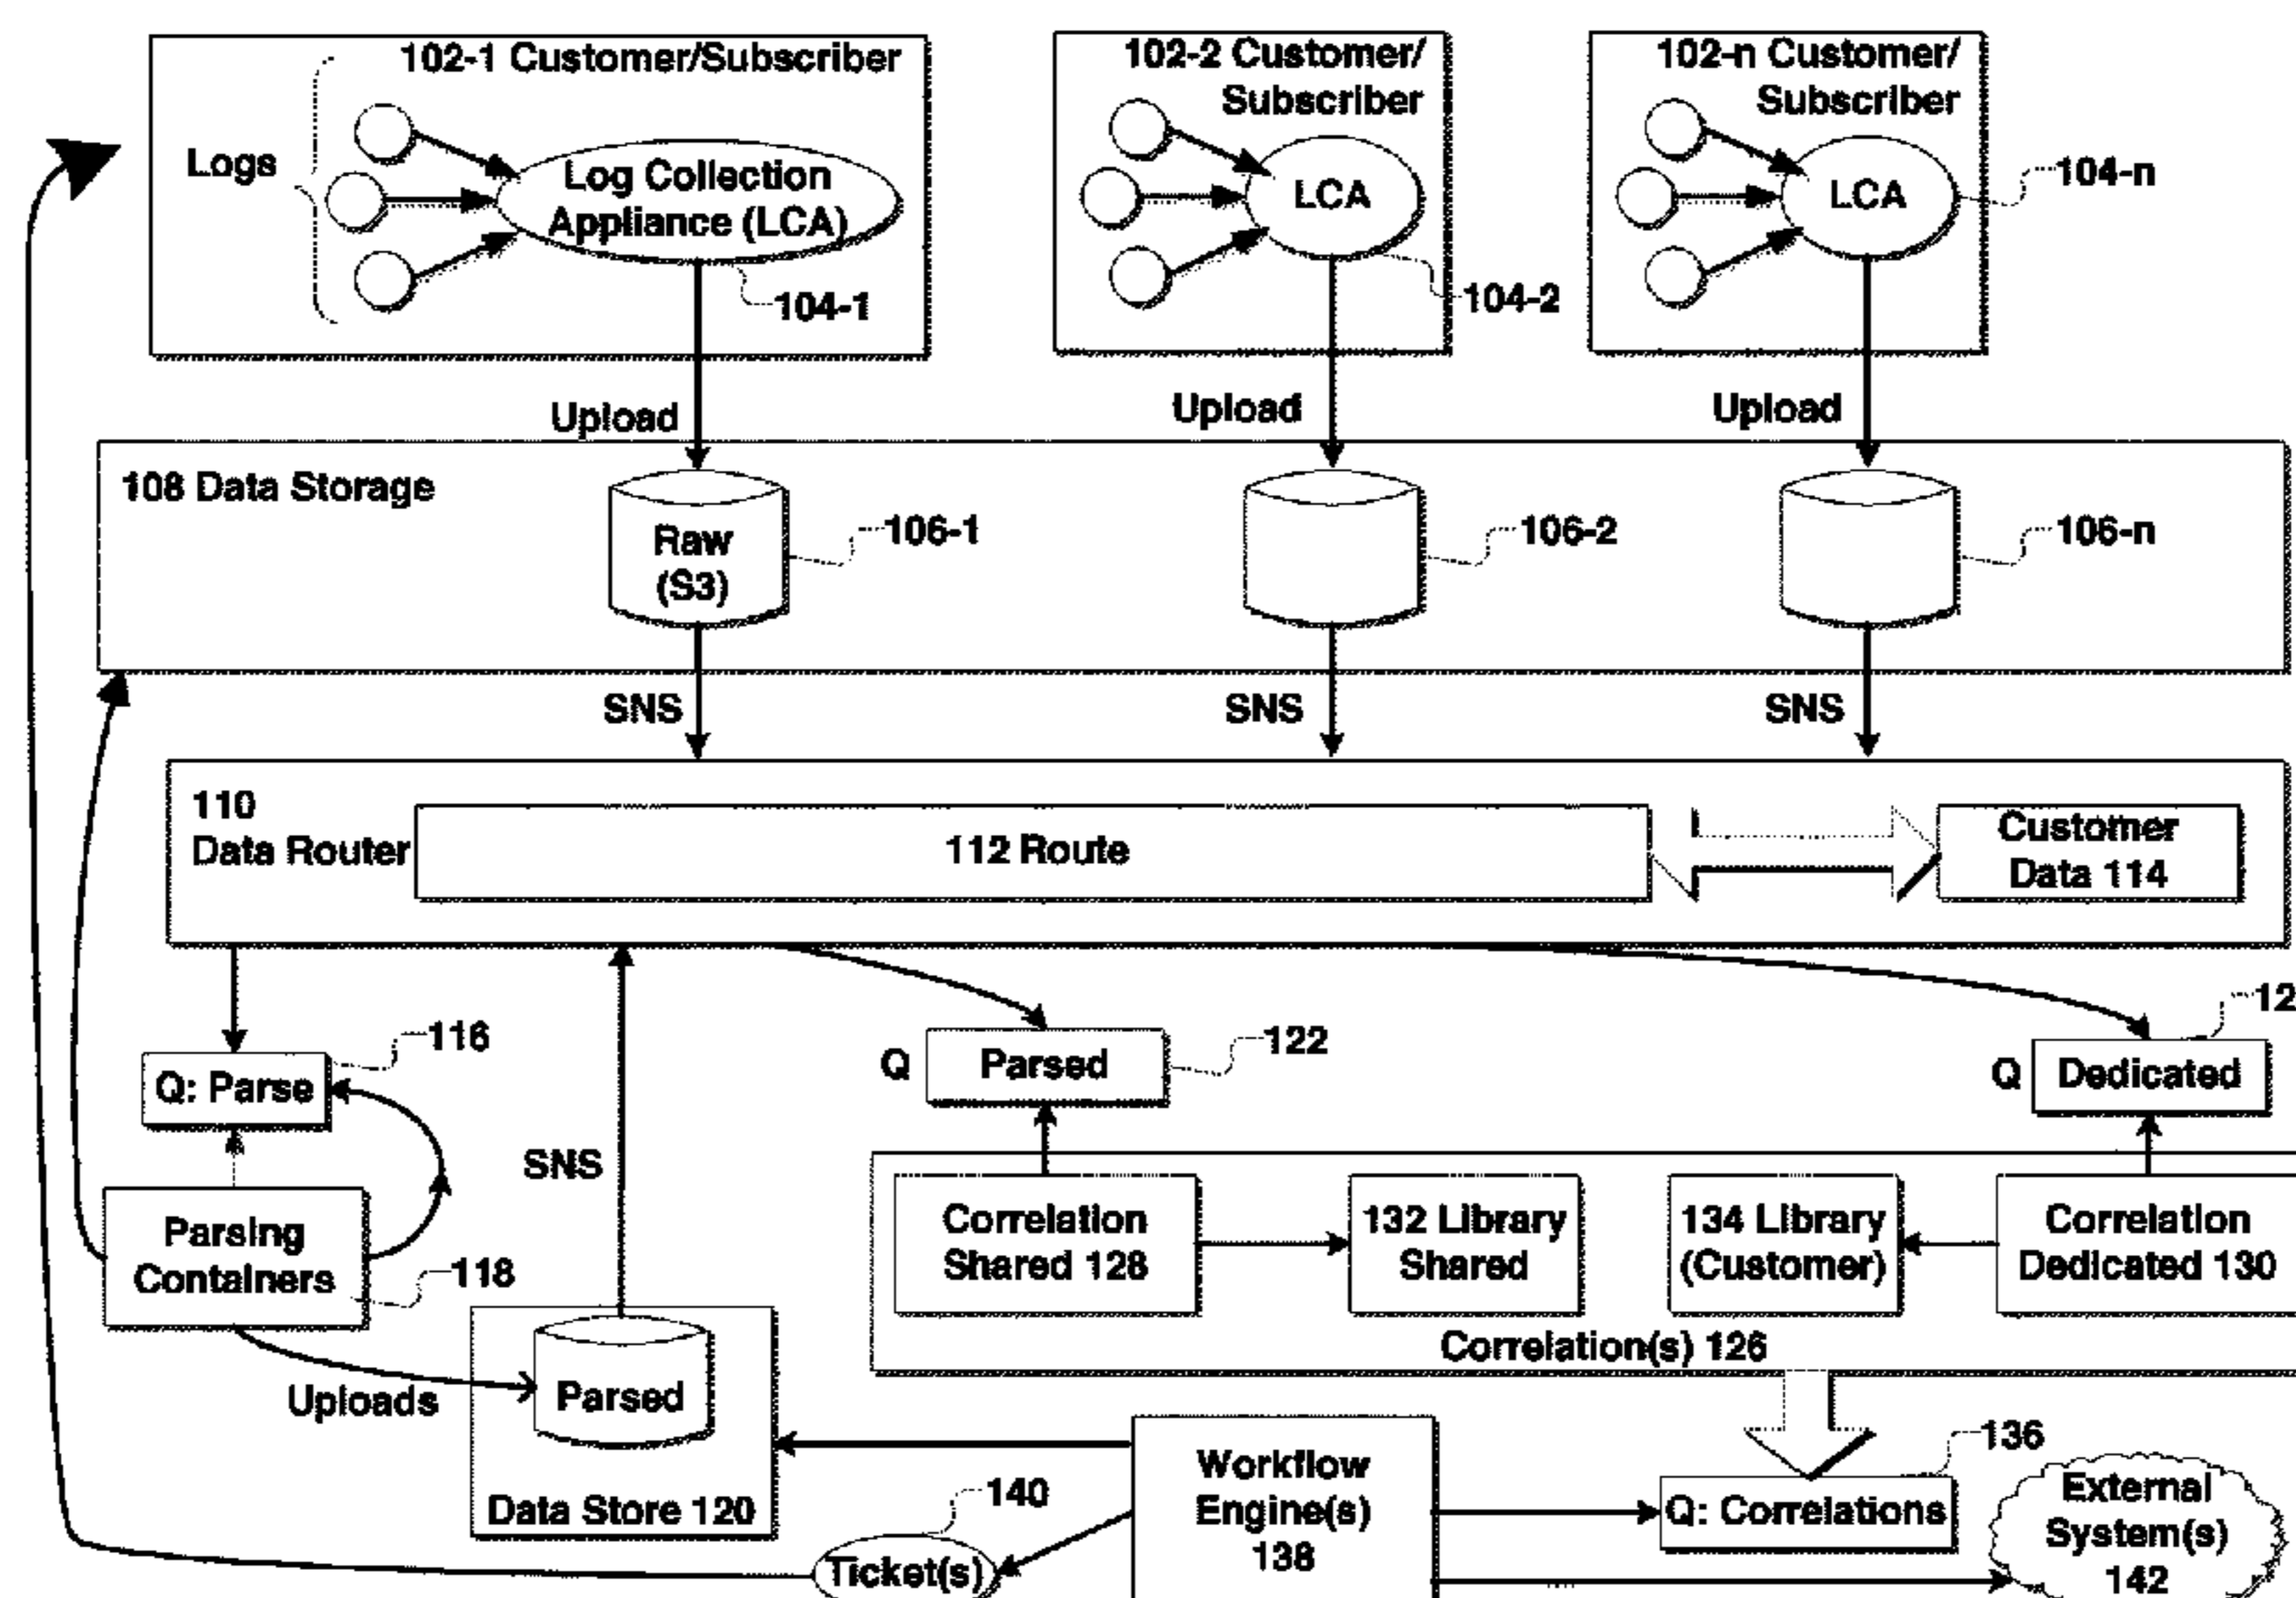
102-1 Customer/Subscriber

Logs

Log Collection Appliance (LCA)

104-1

102-2 Customer/ Subscriber

LCA

104-2

102-n Customer/ Subscriber

LCA

104-n

Upload

Upload

Upload

108 Data Storage

Raw (S3)

106-1

106-2

106-n

SNS

SNS

SNS

110 Data Router

112 Route

Customer Data 114

116

Q: Parse

SNS

Parsing Containers

118

Q

Parsed

122

12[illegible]

Q

Dedicated

Correlation Shared 128

132 Library Shared

134 Library (Customer)

Correlation Dedicated 130

Correlation(s) 126

Uploads

Parsed

Data Store 120

Workflow Engine(s) 138

136

Q: Correlations

External System(s) 142

140

Ticket(s)